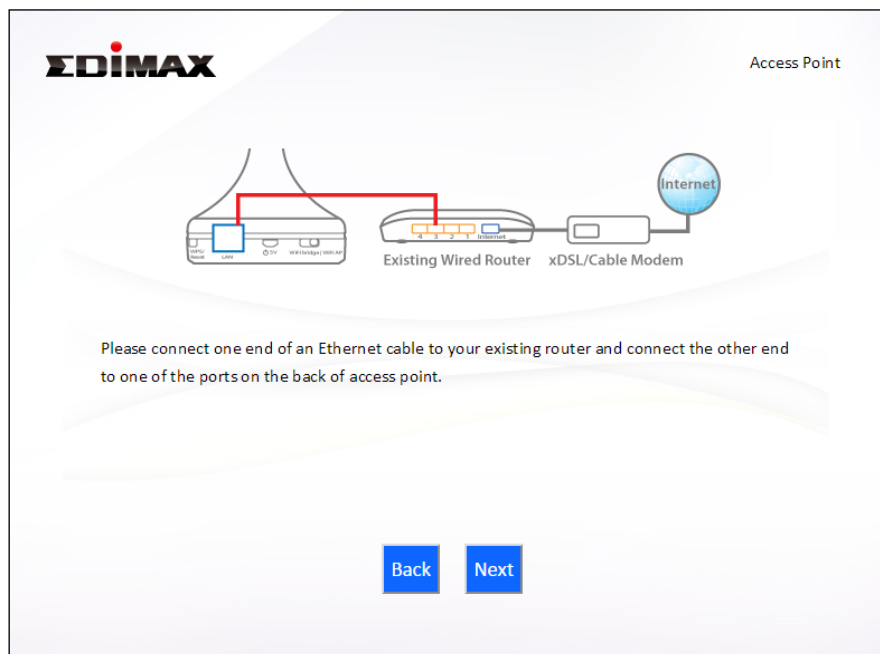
EDIMAX

Access Point

WPS/Reset LAN 5V WiFi Bridge | WiFi AP

4 3 2 1 Internet

Existing Wired Router

xDSL/Cable Modem

Internet

Please connect one end of an Ethernet cable to your existing router and connect the other end to one of the ports on the back of access point.

Back

Next